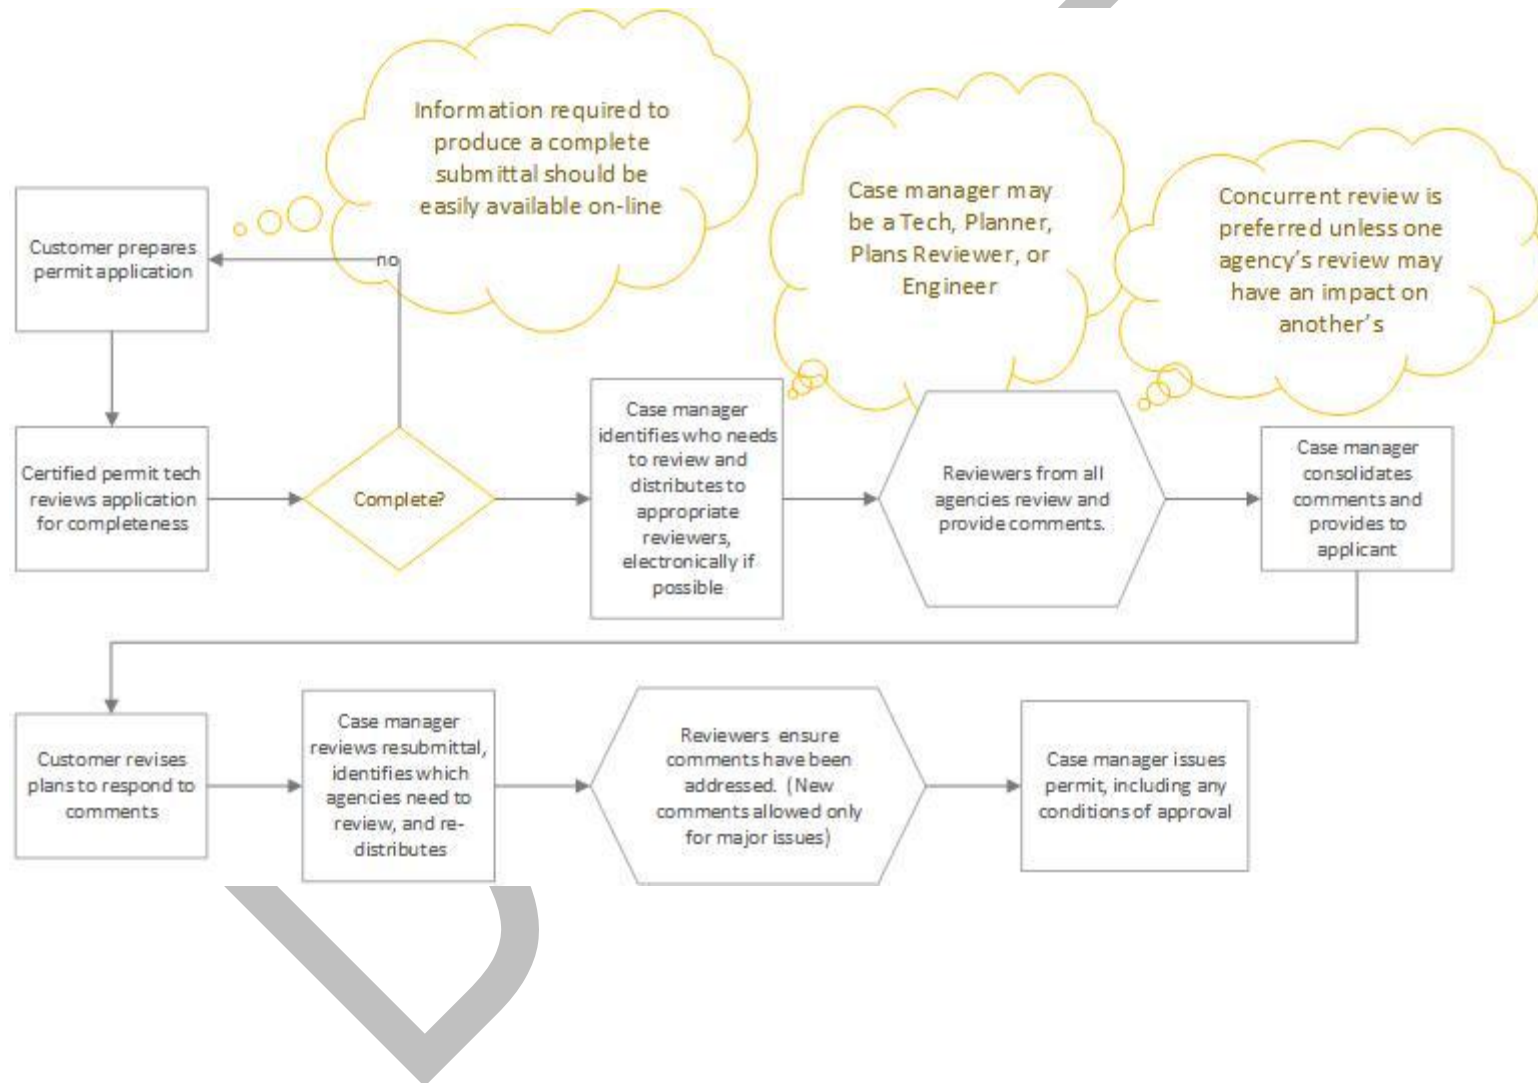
Information required to produce a complete submittal should be easily available on-line

Case manager may be a Tech, Planner, Plans Reviewer, or Engineer

Concurrent review is preferred unless one agency's review may have an impact on another's

Customer prepares permit application

no

Certified permit tech reviews application for completeness

Complete?

Case manager identifies who needs to review and distributes to appropriate reviewers, electronically if possible

Reviewers from all agencies review and provide comments.

Case manager consolidates comments and provides to applicant

Customer revises plans to respond to comments

Case manager reviews resubmittal, identifies which agencies need to review, and re-distributes

Reviewers ensure comments have been addressed. (New comments allowed only for major issues)

Case manager issues permit, including any conditions of approval